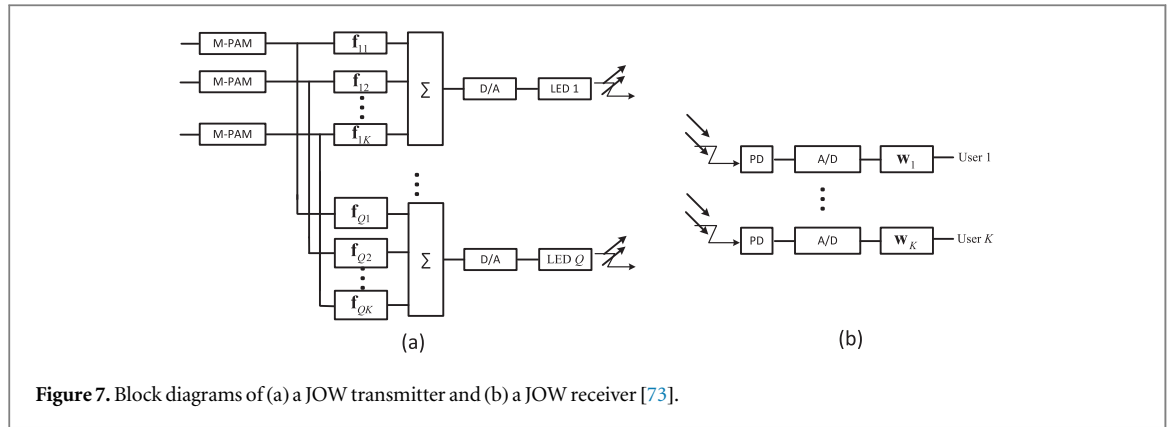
M-PAM
M-PAM
M-PAM
$\mathbf{f}_{11}$
$\mathbf{f}_{12}$
$\mathbf{f}_{1K}$
$\Sigma$
D/A
LED 1
$\mathbf{f}_{Q1}$
$\mathbf{f}_{Q2}$
$\mathbf{f}_{QK}$
$\Sigma$
D/A
LED $Q$
(a)

PD
A/D
$\mathbf{w}_1$
User 1
PD
A/D
$\mathbf{w}_K$
User $K$
(b)

**Figure 7.** Block diagrams of (a) a JOW transmitter and (b) a JOW receiver [73].